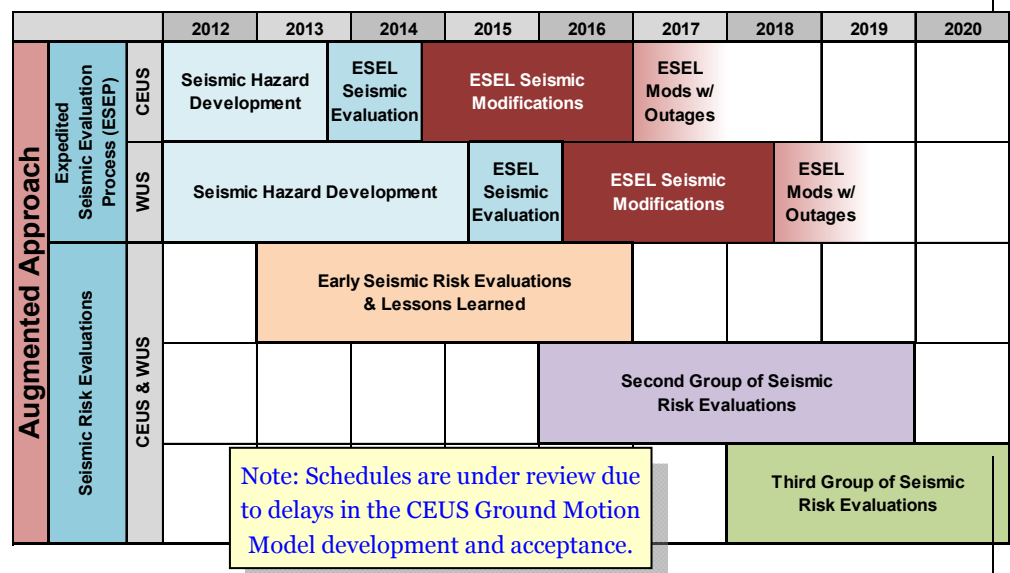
| | | | 2012 | 2013 | 2014 | 2015 | 2016 | 2017 | 2018 | 2019 | 2020 |
|---|---|---|---|---|---|---|---|---|---|---|---|
| Augmented Approach | Expedited Seismic Evaluation Process (ESEP) | CEUS | Seismic Hazard Development | | ESEL Seismic Evaluation | ESEL Seismic Modifications | | ESEL Mods w/ Outages | | | |
| | | WUS | Seismic Hazard Development | | | ESEL Seismic Evaluation | ESEL Seismic Modifications | | ESEL Mods w/ Outages | | |
| | Seismic Risk Evaluations | CEUS & WUS | | Early Seismic Risk Evaluations & Lessons Learned | | | | | | | |
| | | | | | | | Second Group of Seismic Risk Evaluations | | | | |
| | | | | | | | | | Third Group of Seismic Risk Evaluations | | |

Note: Schedules are under review due to delays in the CEUS Ground Motion Model development and acceptance.